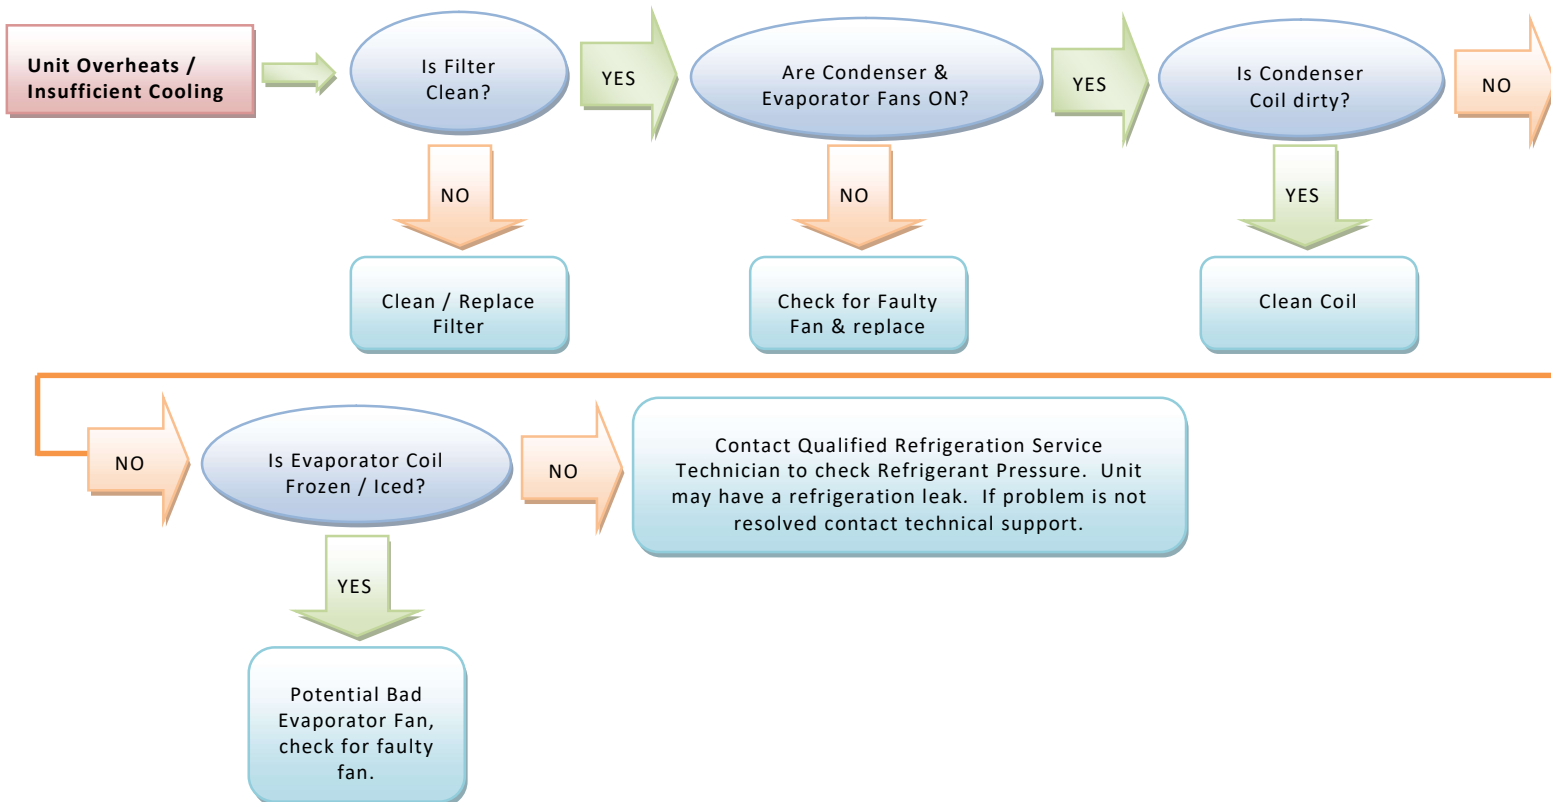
Unit Overheats / Insufficient Cooling

Is Filter Clean?

YES

Are Condenser & Evaporator Fans ON?

YES

Is Condenser Coil dirty?

NO

NO

Clean / Replace Filter

NO

Check for Faulty Fan & replace

YES

Clean Coil

NO

Is Evaporator Coil Frozen / Iced?

NO

Contact Qualified Refrigeration Service Technician to check Refrigerant Pressure. Unit may have a refrigeration leak. If problem is not resolved contact technical support.

YES

Potential Bad Evaporator Fan, check for faulty fan.